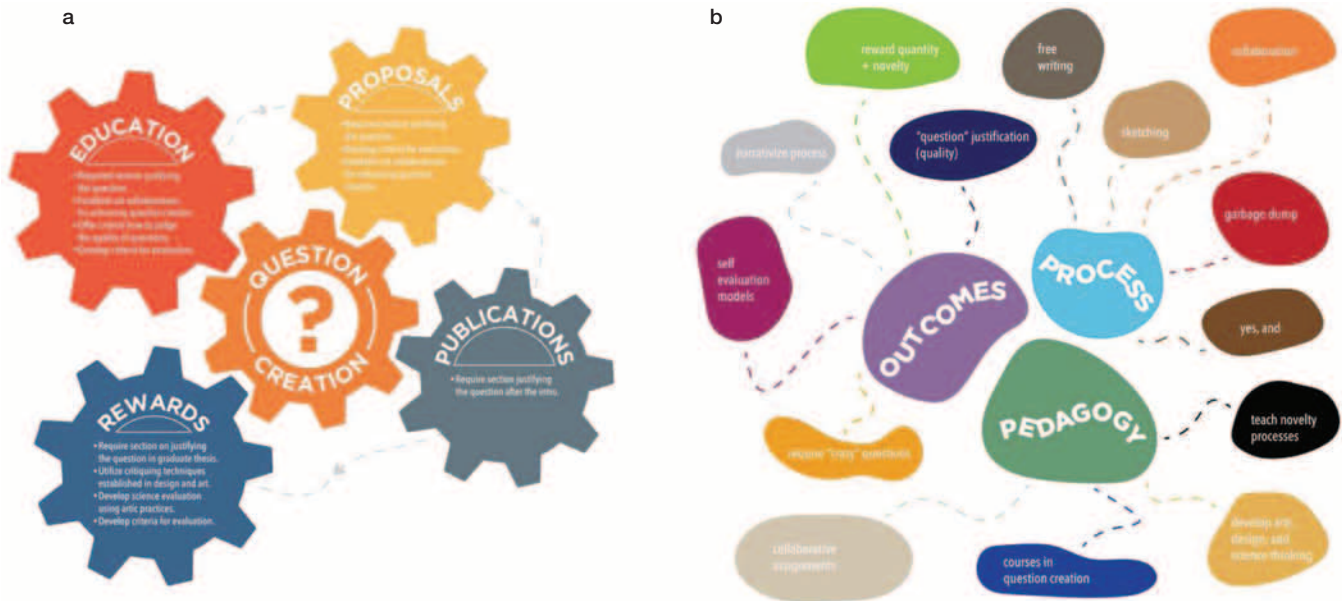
a

EDUCATION
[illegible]

PROPOSALS
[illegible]

QUESTION
?
CREATION

PUBLICATIONS
• Require section justifying the question after the intro.

REWARDS
• Require section on justifying the question in graduate thesis.
• Utilize critiquing techniques established in design and art.
• Develop science evaluation using artic practices.
• Develop criteria for evaluation.

b

reward quantity + novelty

free writing

collaboration

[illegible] process

"question" justification (quality)

sketching

garbage dump

self evaluation models

OUTCOMES

PROCESS

yes, and

PEDAGOGY

teach novelty processes

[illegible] "crazy" questions

collaborative assignments

courses in question creation

develop art, design, and science thinking